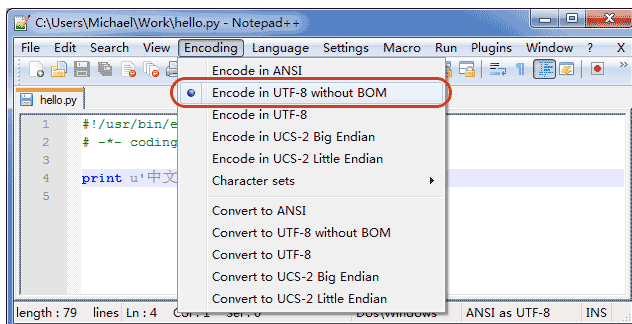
C:\Users\Michael\Work\hello.py - Notepad++

File Edit Search View Encoding Language Settings Macro Run Plugins Window ? X

hello.py

1 #!/usr/bin/e
2 # -*- coding
3
4 print u'中文
5

Encode in ANSI
Encode in UTF-8 without BOM
Encode in UTF-8
Encode in UCS-2 Big Endian
Encode in UCS-2 Little Endian
Character sets
Convert to ANSI
Convert to UTF-8 without BOM
Convert to UTF-8
Convert to UCS-2 Big Endian
Convert to UCS-2 Little Endian

length : 79 lines Ln : 4 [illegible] Dos\Windows ANSI as UTF-8 INS